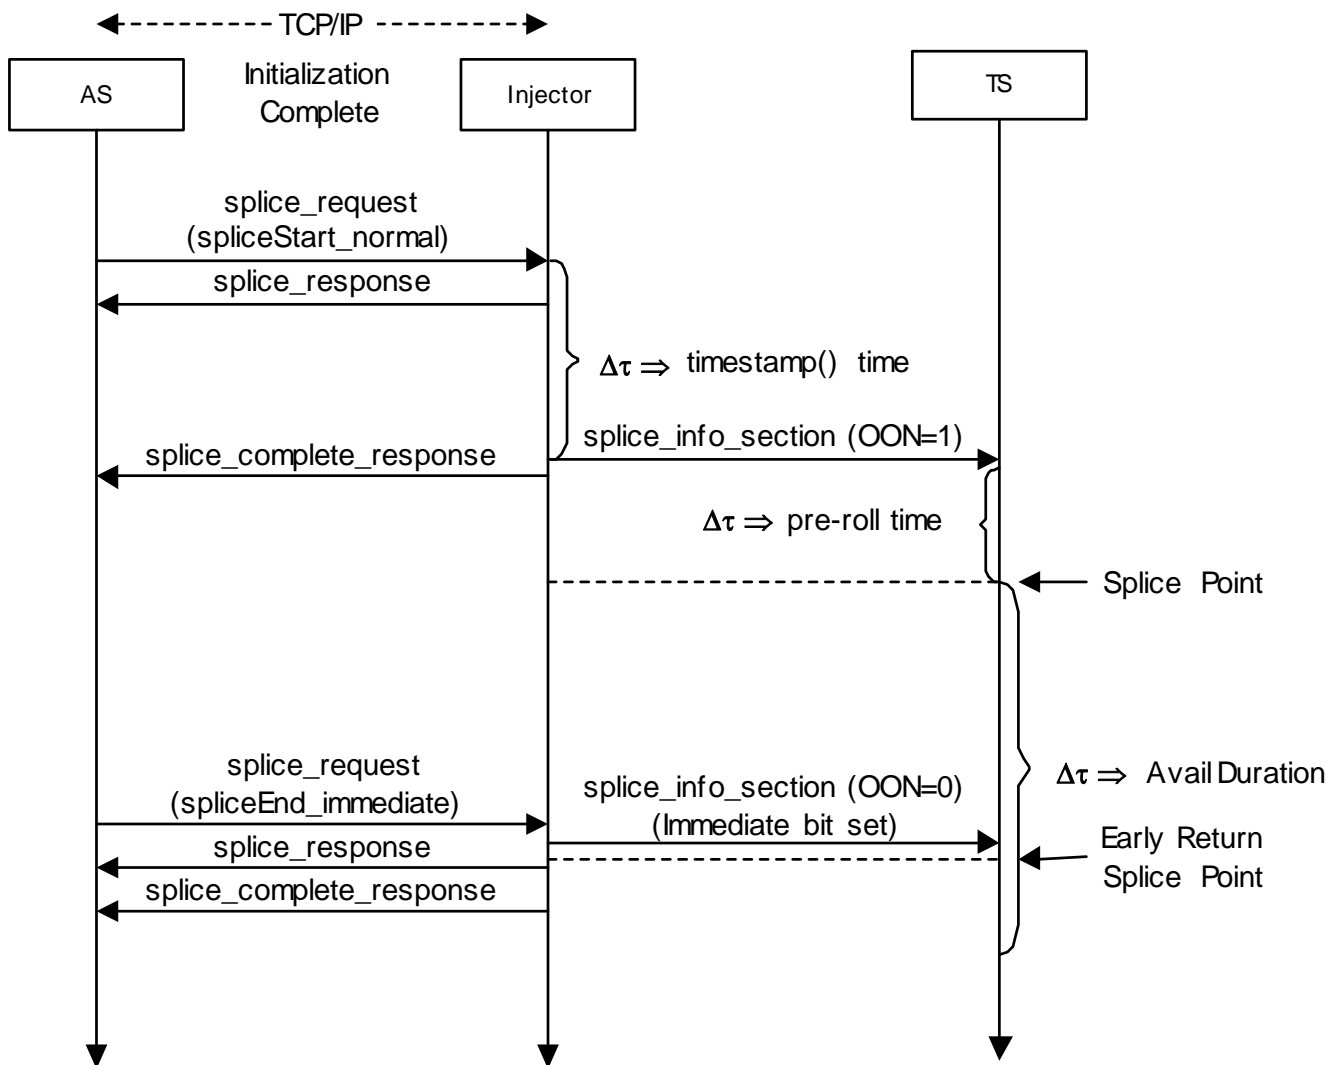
TCP/IP

AS

Initialization Complete

Injector

TS

splice_request (spliceStart_normal)

splice_response

$\Delta\tau \Rightarrow$ timestamp() time

splice_complete_response

splice_info_section (OON=1)

$\Delta\tau \Rightarrow$ pre-roll time

Splice Point

splice_request (spliceEnd_immediate)

splice_info_section (OON=0) (Immediate bit set)

$\Delta\tau \Rightarrow$ Avail Duration

splice_response

Early Return Splice Point

splice_complete_response